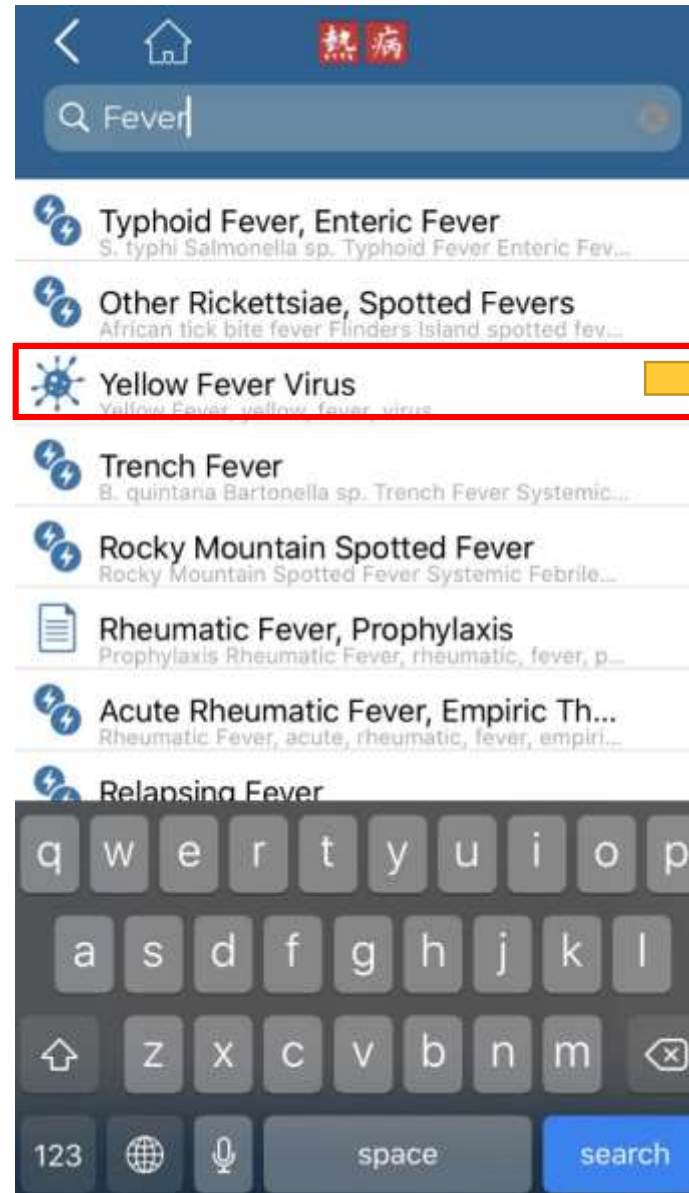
熱 病

Fever

Typhoid Fever, Enteric Fever
S. typhi Salmonella sp. Typhoid Fever Enteric Fev...

Other Rickettsiae, Spotted Fevers
African tick bite fever Flinders Island spotted fev...

Yellow Fever Virus
Yellow Fever, yellow, fever, virus

Trench Fever
B. quintana Bartonella sp. Trench Fever Systemic...

Rocky Mountain Spotted Fever
Rocky Mountain Spotted Fever Systemic Febrile...

Rheumatic Fever, Prophylaxis
Prophylaxis Rheumatic Fever, rheumatic, fever, p...

Acute Rheumatic Fever, Empiric Th...
Rheumatic Fever, acute, rheumatic, fever, empiri...

Relapsing Fever

q w e r t y u i o p
a s d f g h j k l
z x c v b n m
123 space search